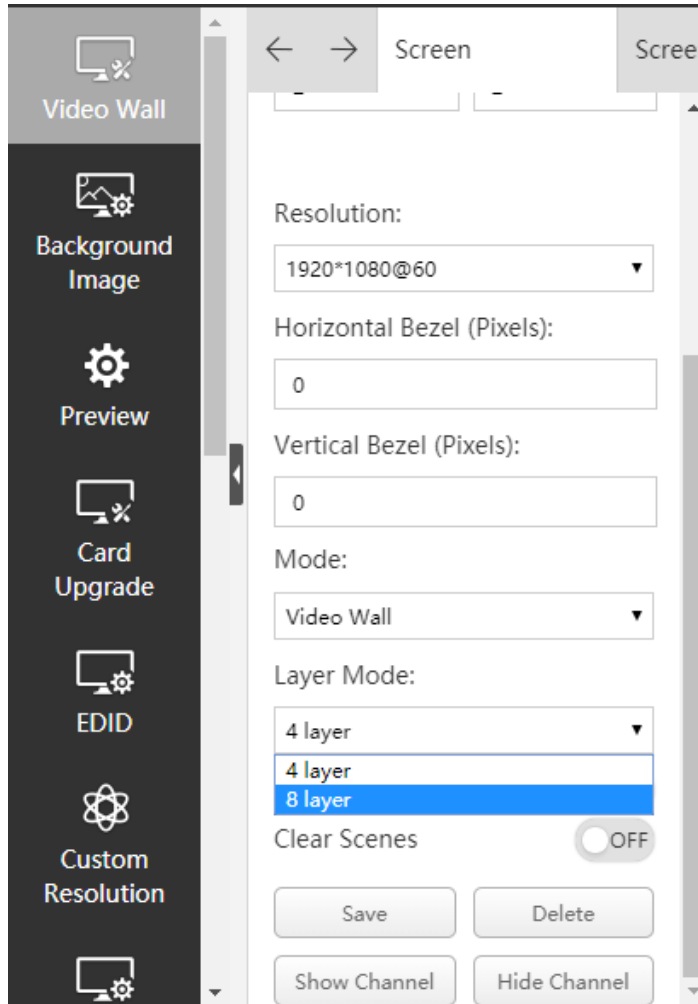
Video Wall

Background Image

Preview

Card Upgrade

EDID

Custom Resolution

← → Screen Scree

Resolution:

1920*1080@60

Horizontal Bezel (Pixels):

0

Vertical Bezel (Pixels):

0

Mode:

Video Wall

Layer Mode:

4 layer

4 layer

8 layer

Clear Scenes OFF

Save Delete

Show Channel Hide Channel